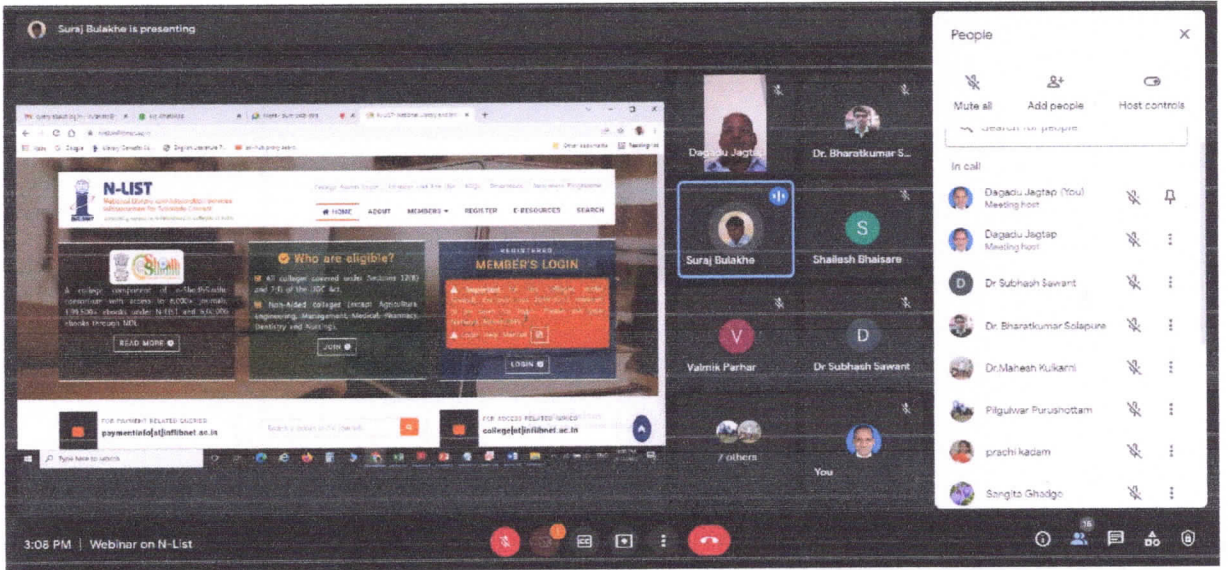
Suraj Bulakhe is presenting

N-LIST

HOME ABOUT MEMBERS REGISTER E-RESOURCES SEARCH

Who are eligible?

All colleges covered under Sections 12(B) and 2(f) of the UGC Act.

Non-Aided colleges (except Agriculture, Engineering, Management, Medical, Pharmacy, Dentistry and Nursing).

JOIN

READ MORE

REGISTERED

MEMBER'S LOGIN

LOGIN

FOR PAYMENT RELATED QUERIES

paymentinfo[at]inflibnet.ac.in

FOR ACCESS RELATED QUERIES

college[at]inflibnet.ac.in

Type here to search

Dagadu Jagtap

Dr. Bharatkumar S...

Suraj Bulakhe

Shailesh Bhaisare

Valmik Parhar

Dr Subhash Sawant

7 others

You

People

Mute all

Add people

Host controls

Search for people

In call

Dagadu Jagtap (You)
Meeting host

Dagadu Jagtap
Meeting host

Dr Subhash Sawant

Dr. Bharatkumar Solapure

Dr.Mahesh Kulkarni

Pilgulwar Purushottam

prachi kadam

Sangita Ghadge

3:08 PM | Webinar on N-List

16